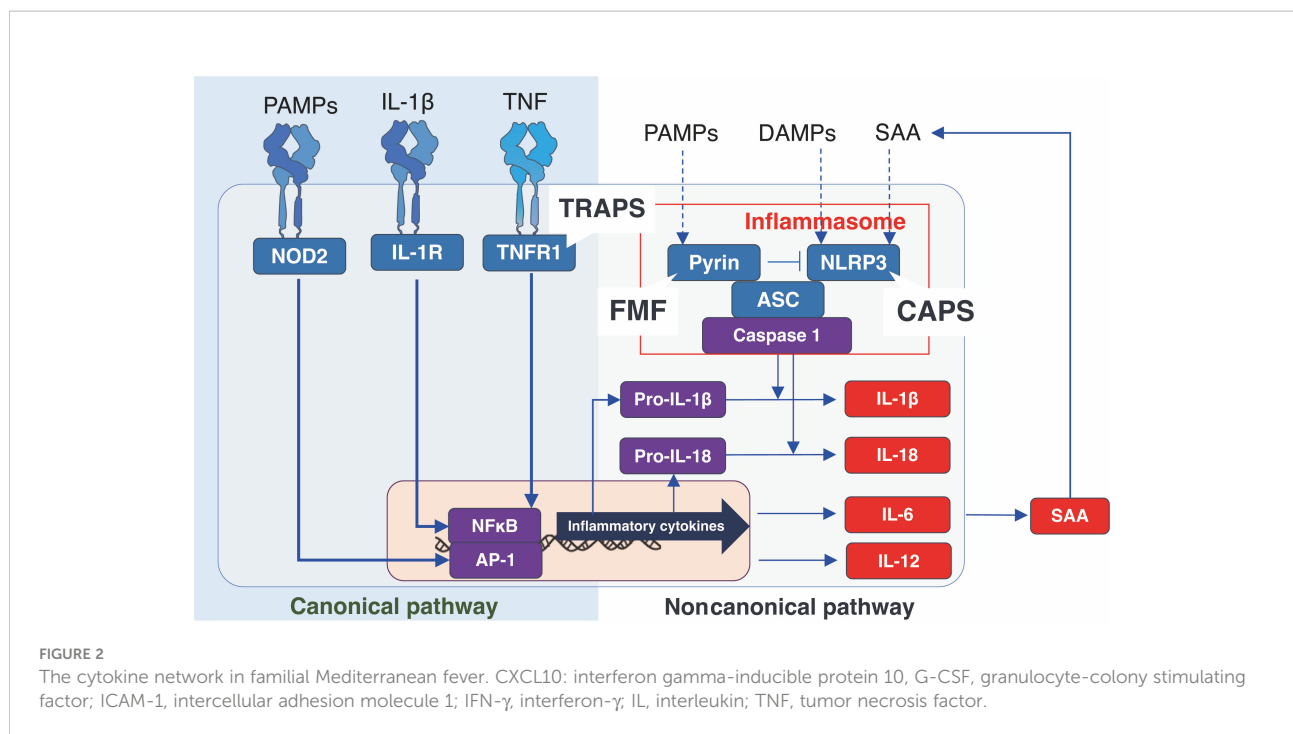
PAMPs
IL-1β
TNF
PAMPs
DAMPs
SAA
TRAPS
Inflammasome
NOD2
IL-1R
TNFR1
Pyrin
NLRP3
FMF
ASC
CAPS
Caspase 1
Pro-IL-1β
IL-1β
Pro-IL-18
IL-18
NFκB
Inflammatory cytokines
IL-6
SAA
AP-1
IL-12
Canonical pathway
Noncanonical pathway

FIGURE 2
The cytokine network in familial Mediterranean fever. CXCL10: interferon gamma-inducible protein 10, G-CSF, granulocyte-colony stimulating factor; ICAM-1, intercellular adhesion molecule 1; IFN-γ, interferon-γ; IL, interleukin; TNF, tumor necrosis factor.